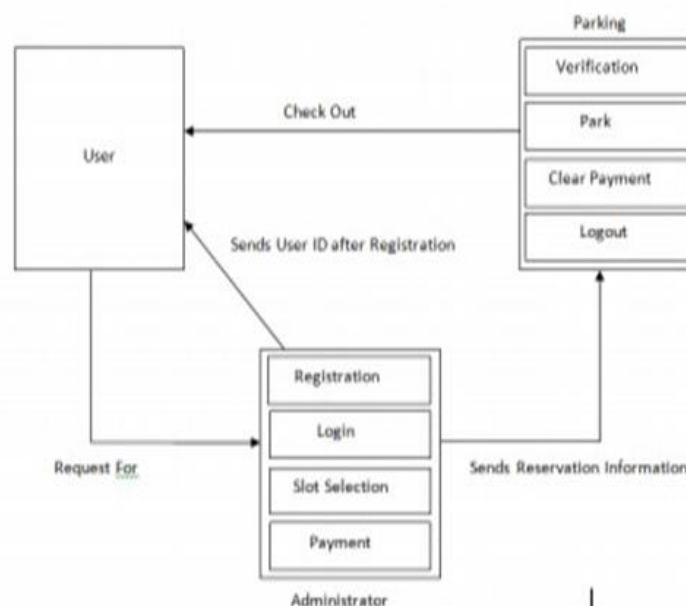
Parking

Verification

Park

Clear Payment

Logout

Check Out

User

Sends User ID after Registration

Registration

Login

Slot Selection

Payment

Request For

Sends Reservation Information

Administrator